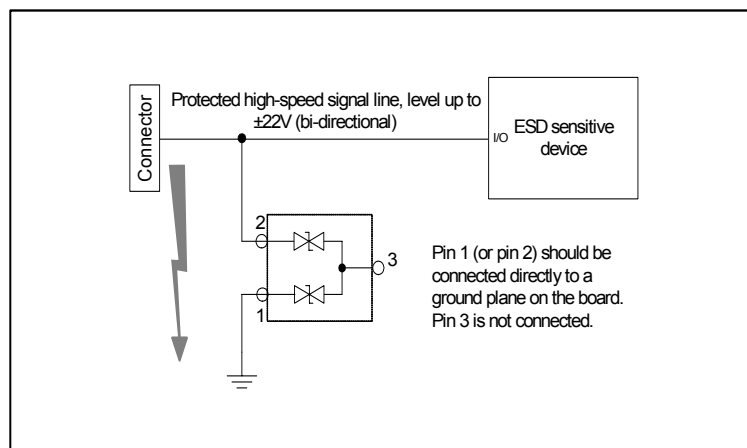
Connector

Protected high-speed signal line, level up to ±22V (bi-directional)

I/O

ESD sensitive device

2

3

1

Pin 1 (or pin 2) should be connected directly to a ground plane on the board. Pin 3 is not connected.